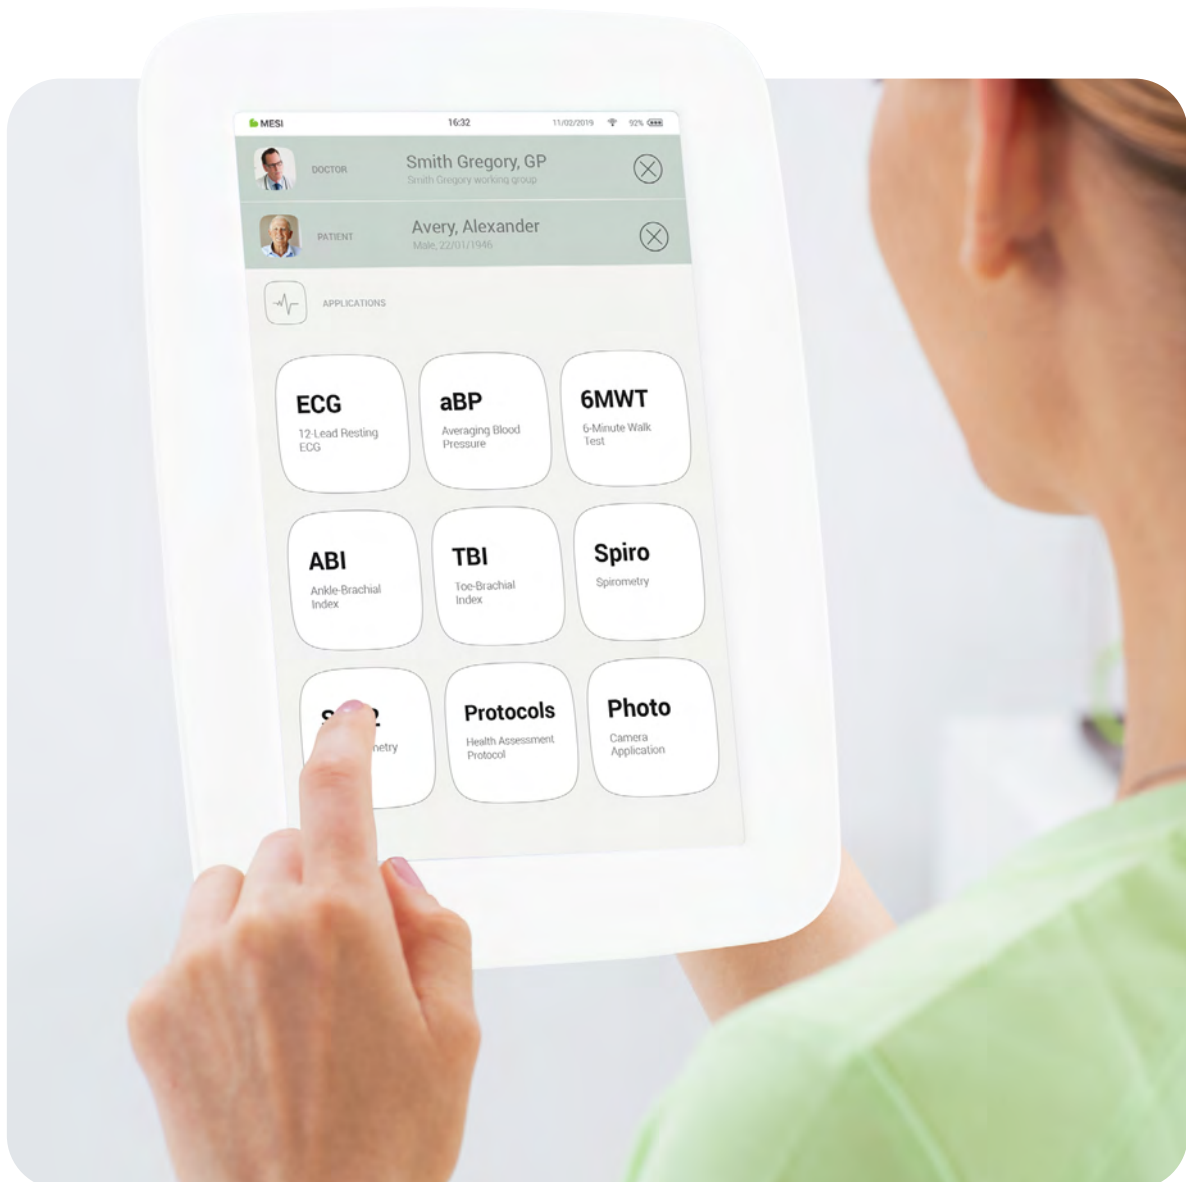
MESI 16:32 11/02/2019 92%

DOCTOR
Smith Gregory, GP
Smith Gregory working group

PATIENT
Avery, Alexander
Male, 22/01/1946

APPLICATIONS

ECG
12-Lead Resting ECG

aBP
Averaging Blood Pressure

6MWT
6-Minute Walk Test

ABI
Ankle-Brachial Index

TBI
Toe-Brachial Index

Spiro
Spirometry

S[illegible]2
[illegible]etry

Protocols
Health Assessment Protocol

Photo
Camera Application